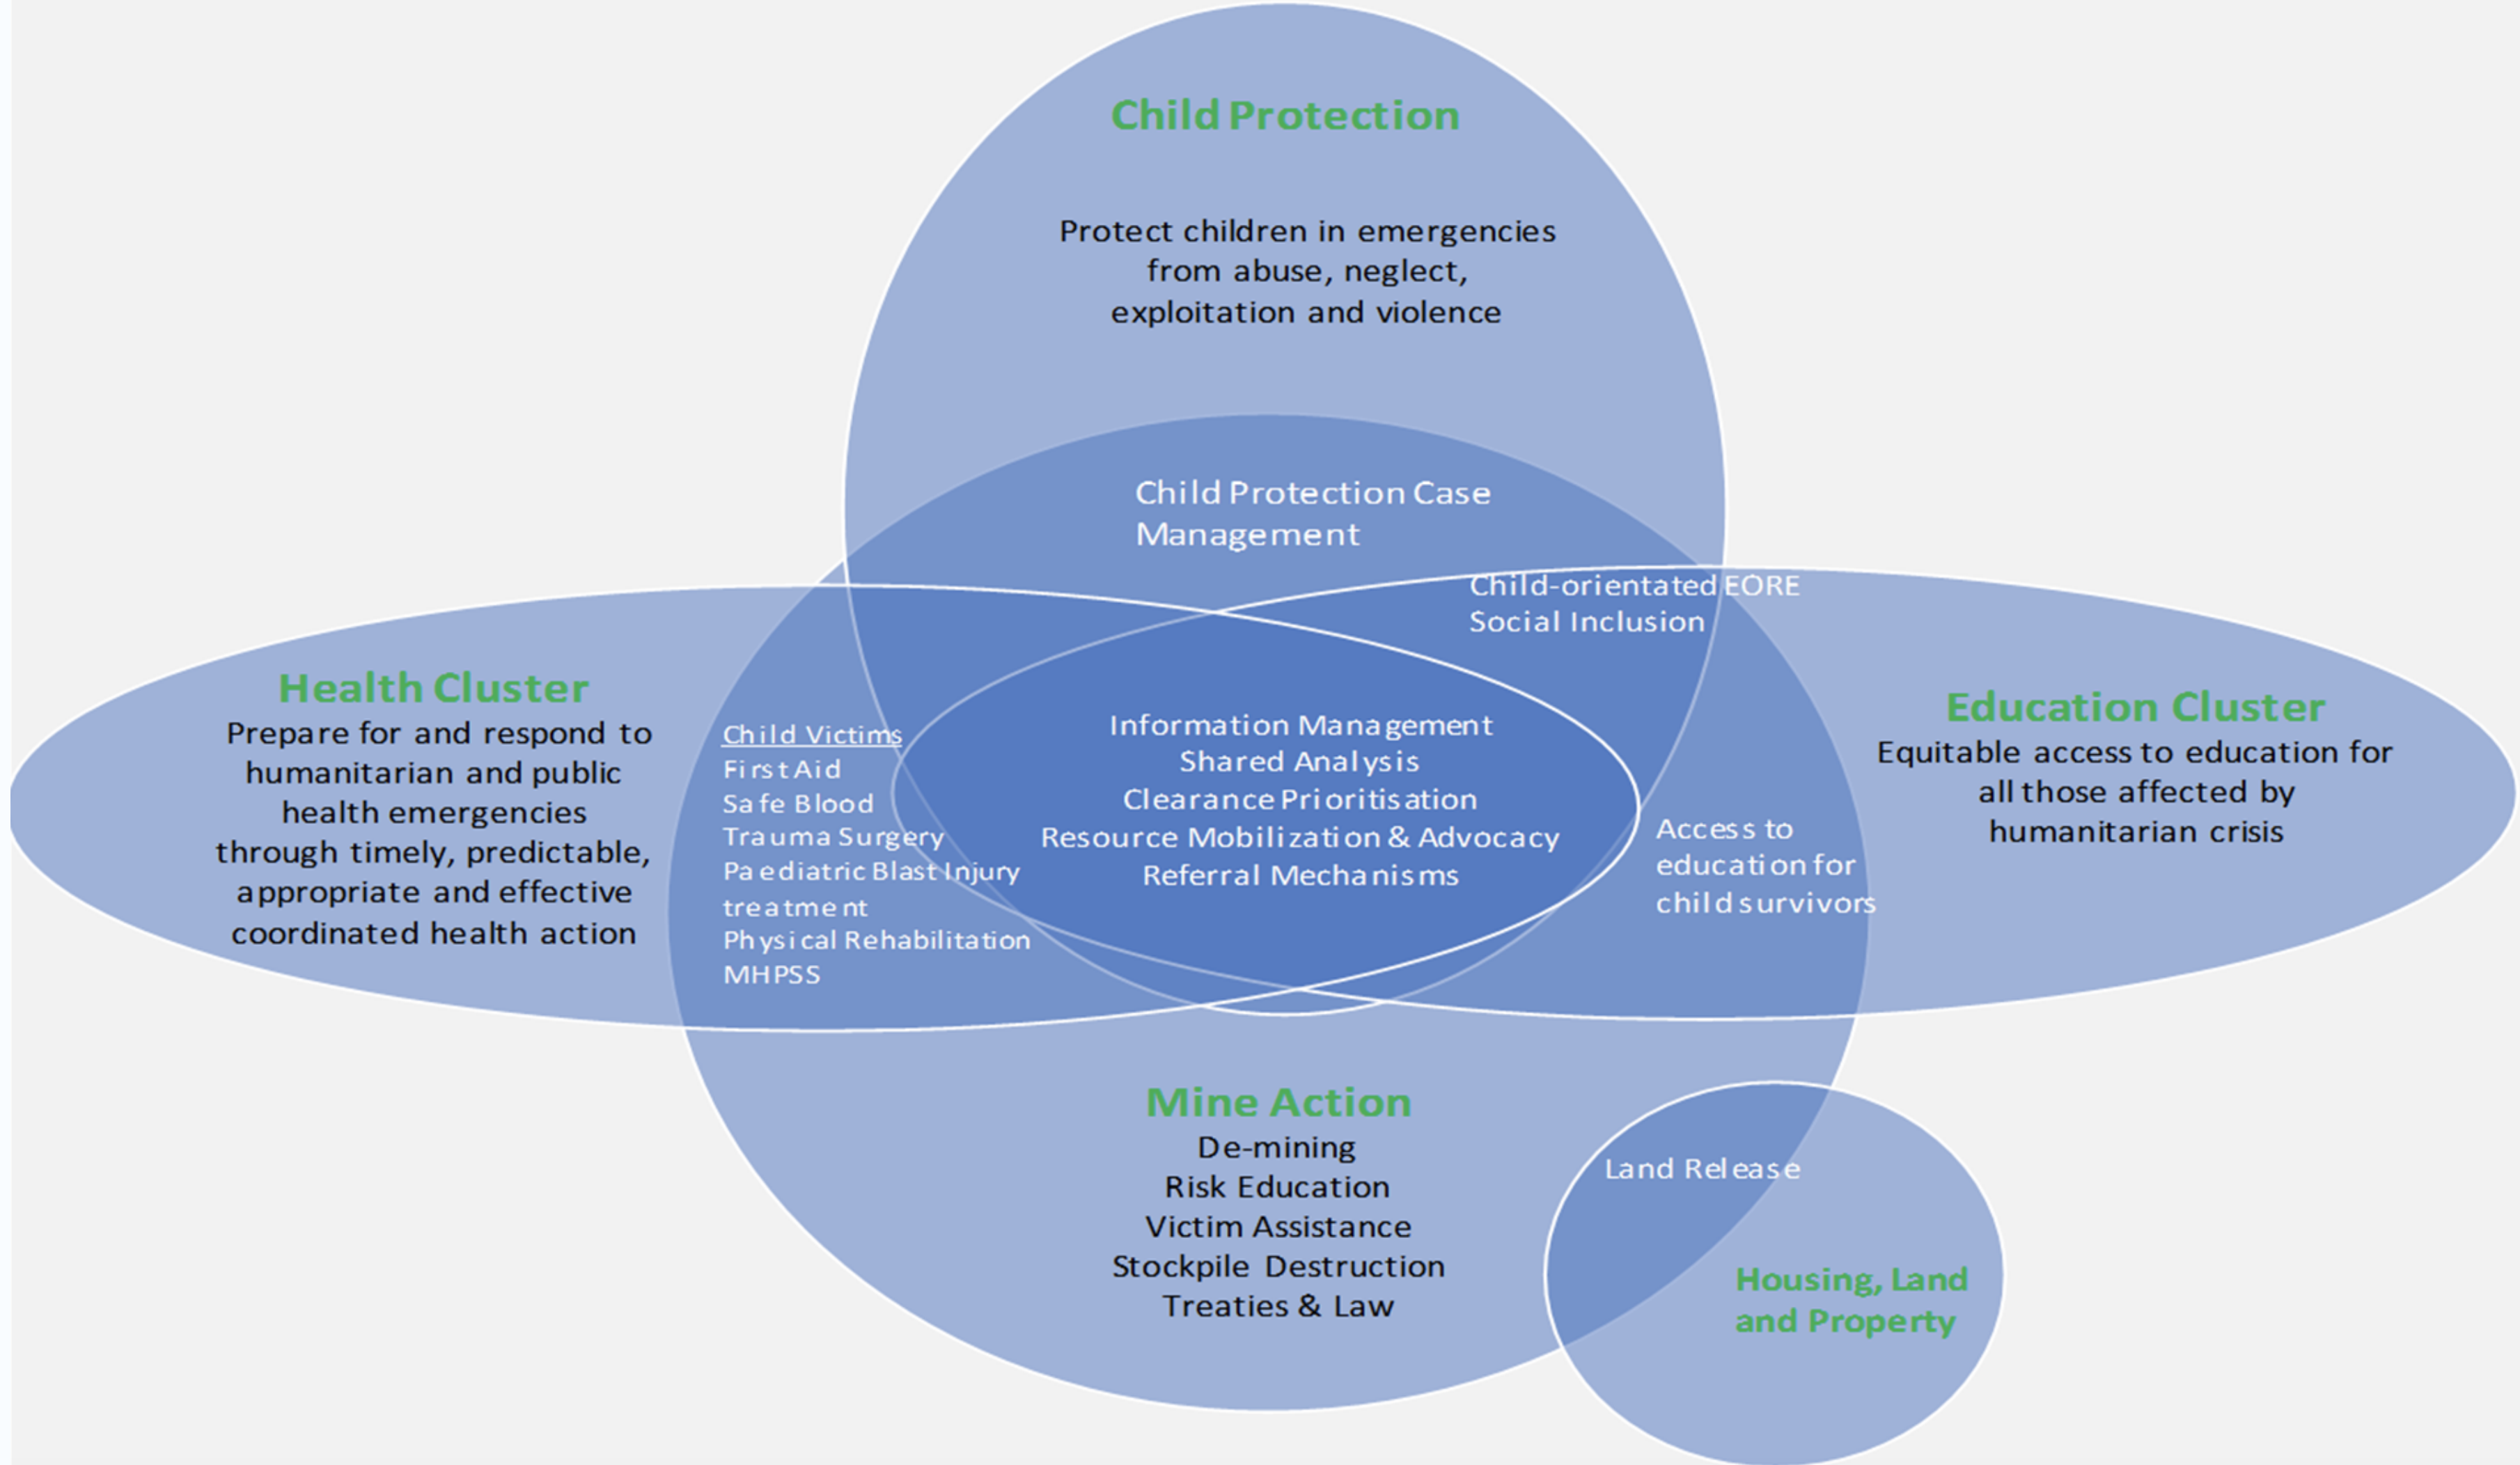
Child Protection

Protect children in emergencies from abuse, neglect, exploitation and violence

Child Protection Case Management

Child-orientated EORE
Social Inclusion

Health Cluster
Prepare for and respond to humanitarian and public health emergencies through timely, predictable, appropriate and effective coordinated health action

Child Victims
First Aid
Safe Blood
Trauma Surgery
Paediatric Blast Injury treatment
Physical Rehabilitation
MHPSS

Information Management
Shared Analysis
Clearance Prioritisation
Resource Mobilization & Advocacy
Referral Mechanisms

Access to education for child survivors

Education Cluster
Equitable access to education for all those affected by humanitarian crisis

Mine Action
De-mining
Risk Education
Victim Assistance
Stockpile Destruction
Treaties & Law

Land Release

Housing, Land and Property